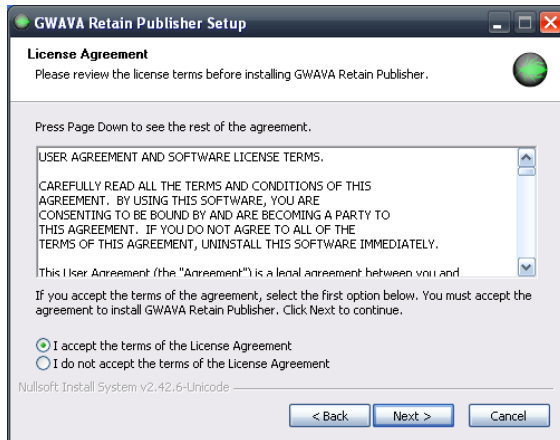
GWAVA Retain Publisher Setup

License Agreement
Please review the license terms before installing GWAVA Retain Publisher.

Press Page Down to see the rest of the agreement.

USER AGREEMENT AND SOFTWARE LICENSE TERMS.

CAREFULLY READ ALL THE TERMS AND CONDITIONS OF THIS AGREEMENT. BY USING THIS SOFTWARE, YOU ARE CONSENTING TO BE BOUND BY AND ARE BECOMING A PARTY TO THIS AGREEMENT. IF YOU DO NOT AGREE TO ALL OF THE TERMS OF THIS AGREEMENT, UNINSTALL THIS SOFTWARE IMMEDIATELY.

This User Agreement (the "Agreement") is a legal agreement between you and

If you accept the terms of the agreement, select the first option below. You must accept the agreement to install GWAVA Retain Publisher. Click Next to continue.

I accept the terms of the License Agreement
I do not accept the terms of the License Agreement

Nullsoft Install System v2.42.6-Unicode

< Back Next > Cancel